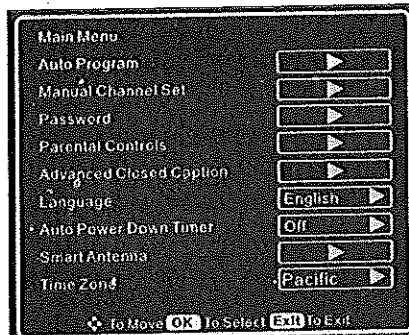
Main Menu

Auto Program

Manual Channel Set

Password

Parental Controls

Advanced Closed Caption

Language English

Auto Power Down Tuner Off

Smart Antenna

Time Zone Pacific

To Move OK To Select EXIT To Exit